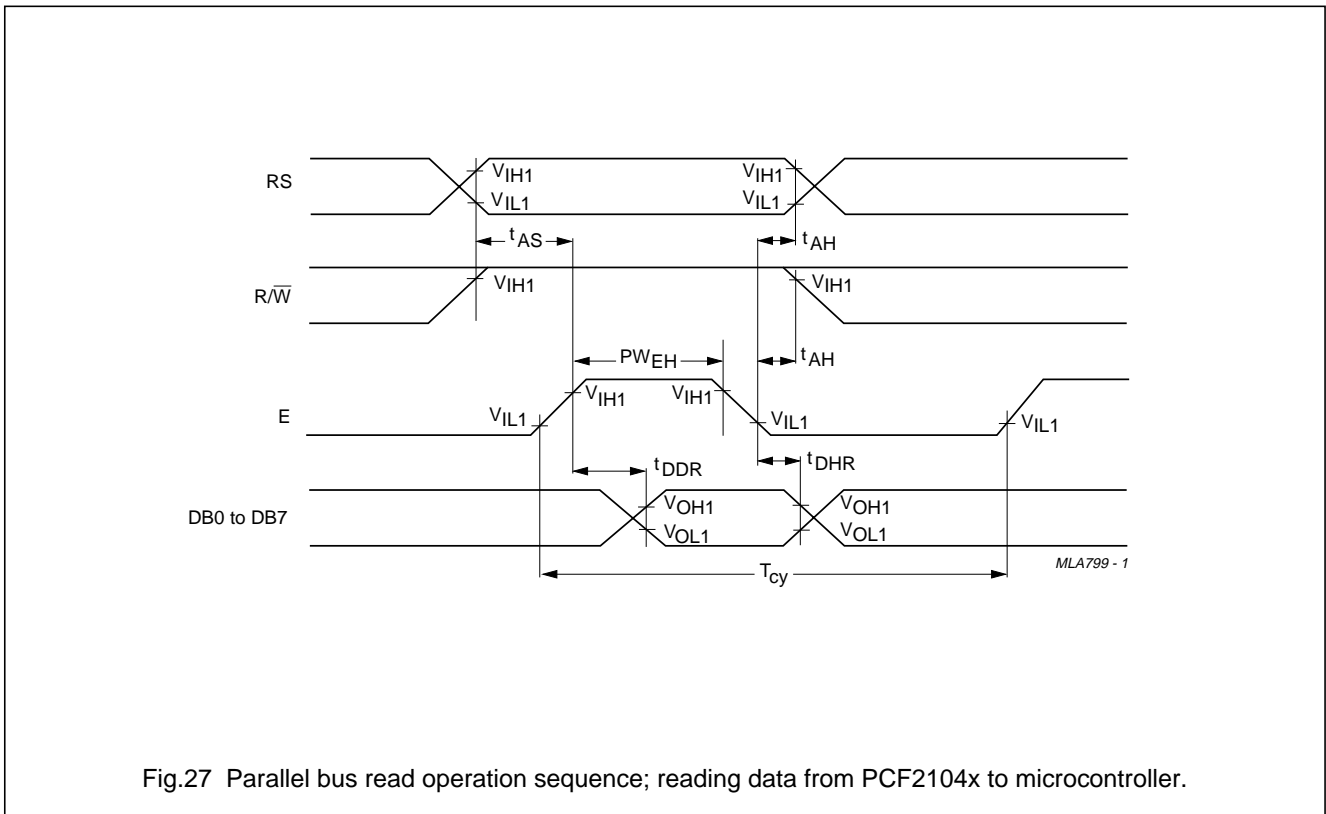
RS

$V_{IH1}$

$V_{IL1}$

$V_{IH1}$

$V_{IL1}$

$t_{AS}$

$t_{AH}$

R/$\overline{W}$

$V_{IH1}$

$V_{IH1}$

$PW_{EH}$

$t_{AH}$

E

$V_{IL1}$

$V_{IH1}$

$V_{IH1}$

$V_{IL1}$

$V_{IL1}$

$t_{DDR}$

$t_{DHR}$

DB0 to DB7

$V_{OH1}$

$V_{OL1}$

$V_{OH1}$

$V_{OL1}$

MLA799 - 1

$T_{cy}$

Fig.27 Parallel bus read operation sequence; reading data from PCF2104x to microcontroller.